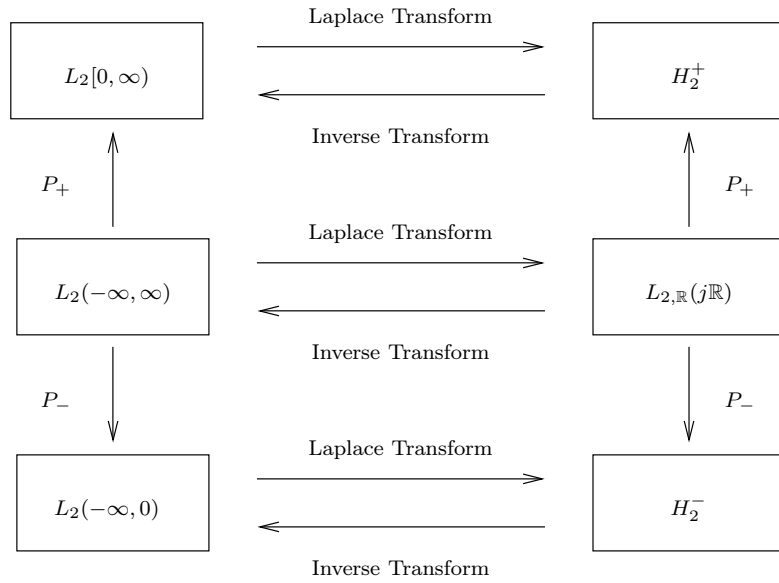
Laplace Transform

$L_2[0, \infty)$

$H_2^+$

Inverse Transform

$P_+$

$P_+$

Laplace Transform

$L_2(-\infty, \infty)$

$L_{2,\mathbb{R}}(j\mathbb{R})$

Inverse Transform

$P_-$

$P_-$

Laplace Transform

$L_2(-\infty, 0)$

$H_2^-$

Inverse Transform